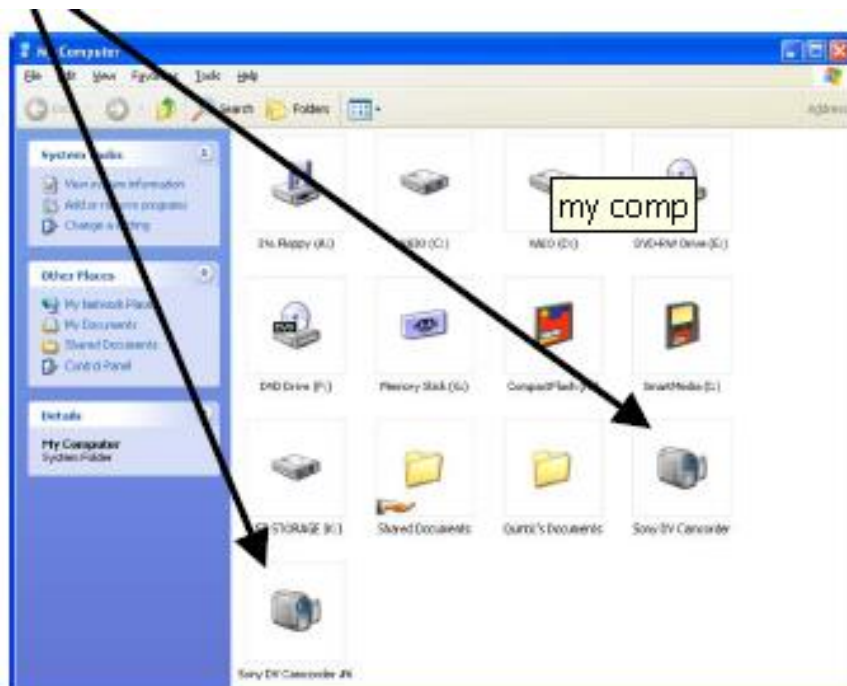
My Computer
File Edit View Favorites Tools Help
Search Folders
Address
System Tasks
View system information
Add or remove programs
Change a setting
Other Places
My Network Places
My Documents
Shared Documents
Control Panel
Details
My Computer
System Folder
3½ Floppy (A:)
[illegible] (C:)
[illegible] (D:)
DVD+RW Drive (E:)
my comp
DVD Drive (F:)
Memory Stick (G:)
CompactFlash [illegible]
SmartMedia (I:)
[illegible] STORAGE (K:)
Shared Documents
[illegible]'s Documents
Sony DV Camcorder
Sony DV Camcorder #6